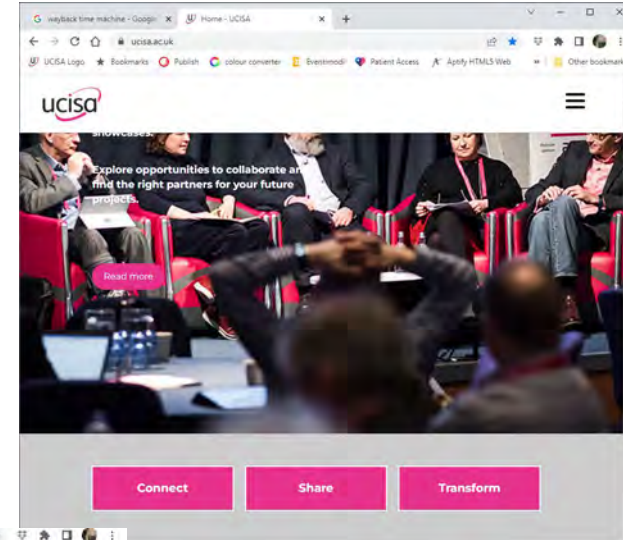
wayback time machine - Googl ×
Home - UCISA ×
+
ucisa.ac.uk
UCISA Logo
Bookmarks
Publish
colour converter
Eventmodi
Patient Access
Aptify HTML5 Web
Other bookmarks

ucisa

showcases.

Explore opportunities to collaborate an find the right partners for your future projects.

Read more

Connect
Share
Transform